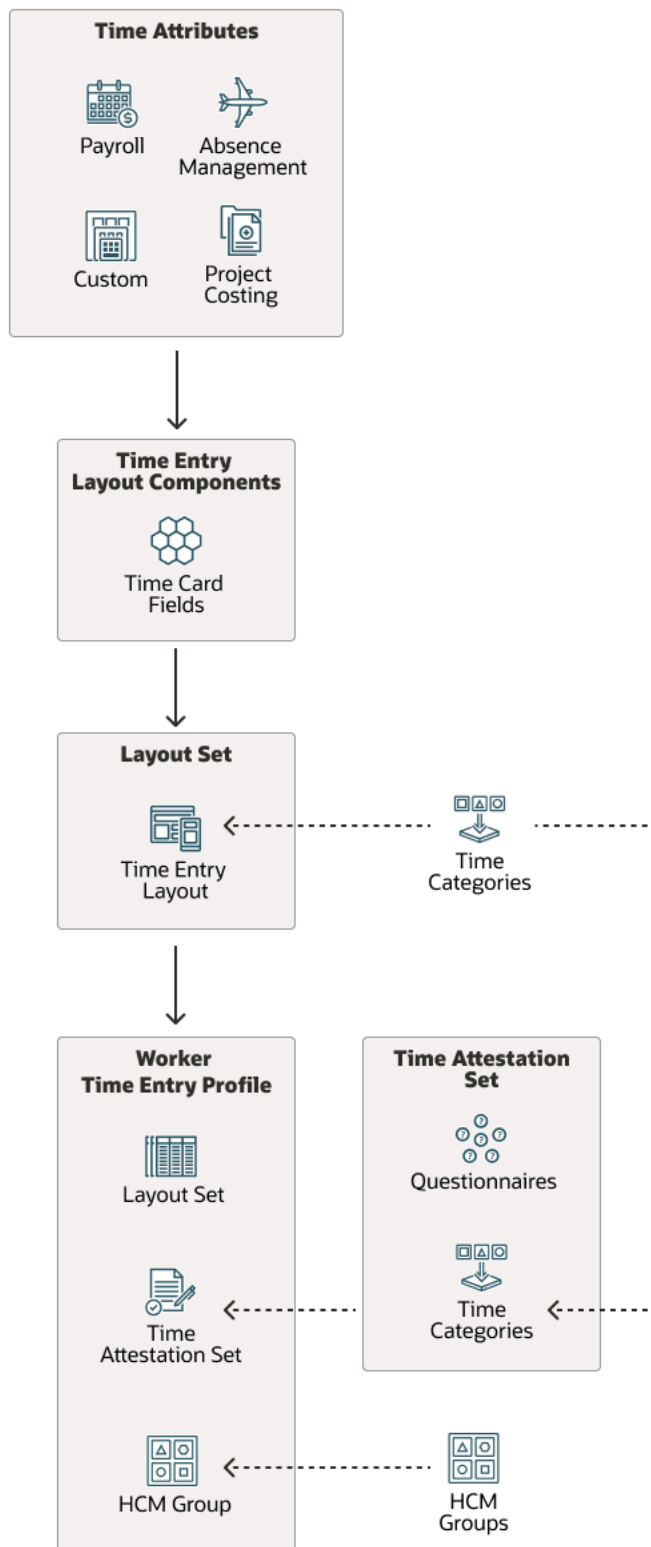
Time Attributes

Payroll

Absence Management

Custom

Project Costing

Time Entry Layout Components

Time Card Fields

Layout Set

Time Entry Layout

Time Categories

Worker Time Entry Profile

Layout Set

Time Attestation Set

HCM Group

Time Attestation Set

Questionnaires

Time Categories

HCM Groups